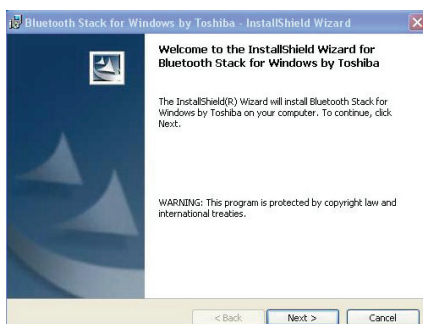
Bluetooth Stack for Windows by Toshiba - InstallShield Wizard

Welcome to the InstallShield Wizard for Bluetooth Stack for Windows by Toshiba

The InstallShield(R) Wizard will install Bluetooth Stack for Windows by Toshiba on your computer. To continue, click Next.

WARNING: This program is protected by copyright law and international treaties.

< Back Next > Cancel